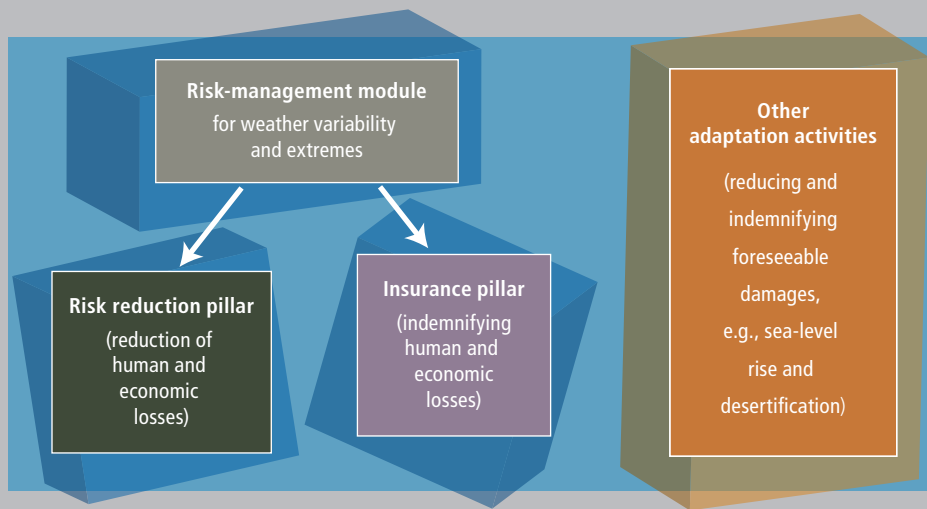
Risk-management module
for weather variability and extremes

Risk reduction pillar
(reduction of human and economic losses)

Insurance pillar
(indemnifying human and economic losses)

Other adaptation activities
(reducing and indemnifying foreseeable damages, e.g., sea-level rise and desertification)